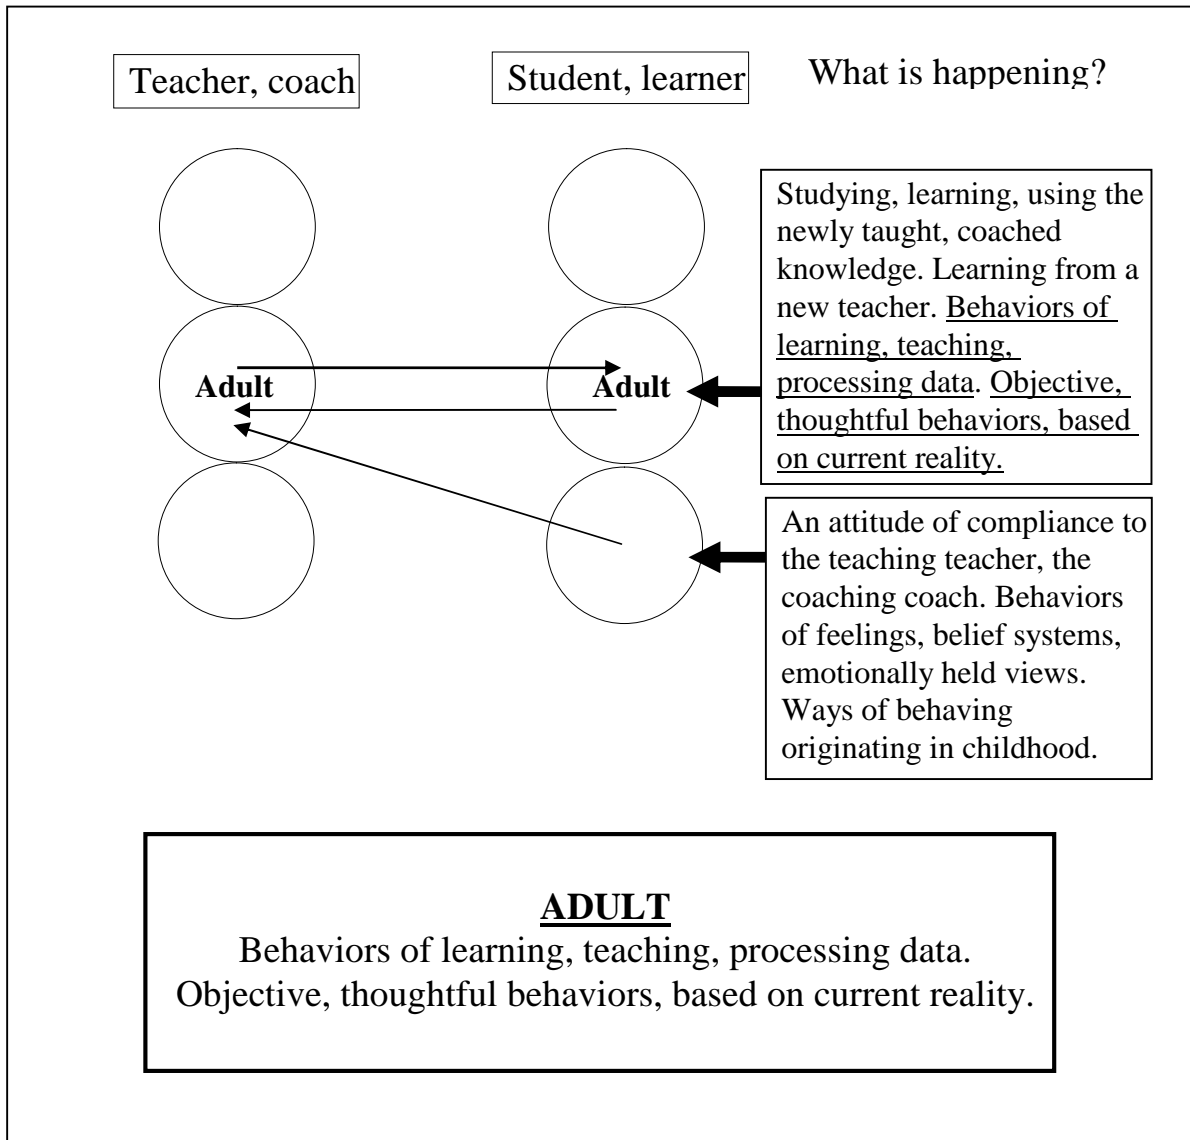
Teacher, coach

Student, learner

What is happening?

Adult

Adult

Studying, learning, using the newly taught, coached knowledge. Learning from a new teacher. Behaviors of learning, teaching, processing data. Objective, thoughtful behaviors, based on current reality.

An attitude of compliance to the teaching teacher, the coaching coach. Behaviors of feelings, belief systems, emotionally held views. Ways of behaving originating in childhood.

ADULT
Behaviors of learning, teaching, processing data. Objective, thoughtful behaviors, based on current reality.